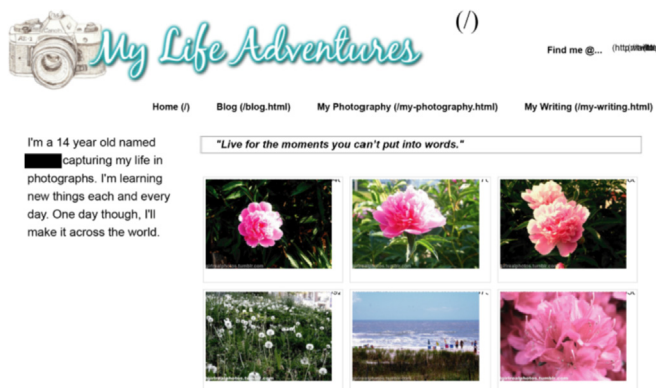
My Life Adventures

(/)

Find me @... (http://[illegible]

Home (/) Blog (/blog.html) My Photography (/my-photography.html) My Writing (/my-writing.html)

I'm a 14 year old named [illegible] capturing my life in photographs. I'm learning new things each and every day. One day though, I'll make it across the world.

"Live for the moments you can't put into words."